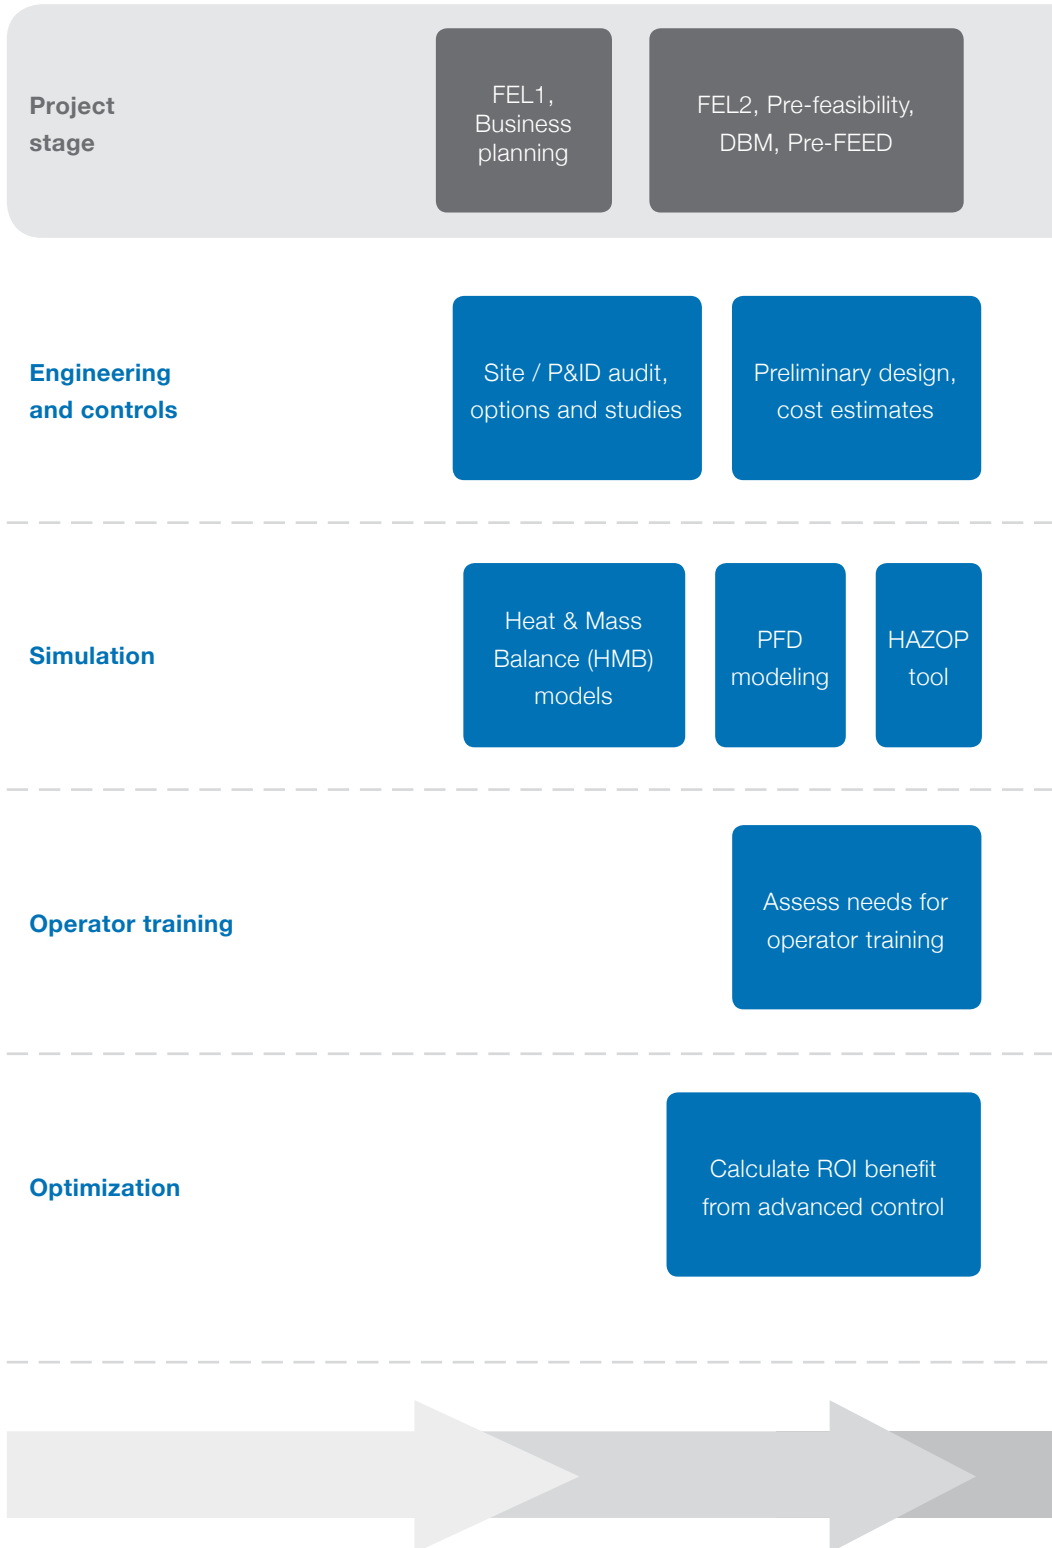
Project stage

FEL1, Business planning

FEL2, Pre-feasibility, DBM, Pre-FEED

Engineering and controls

Site / P&ID audit, options and studies

Preliminary design, cost estimates

Simulation

Heat & Mass Balance (HMB) models

PFD modeling

HAZOP tool

Operator training

Assess needs for operator training

Optimization

Calculate ROI benefit from advanced control